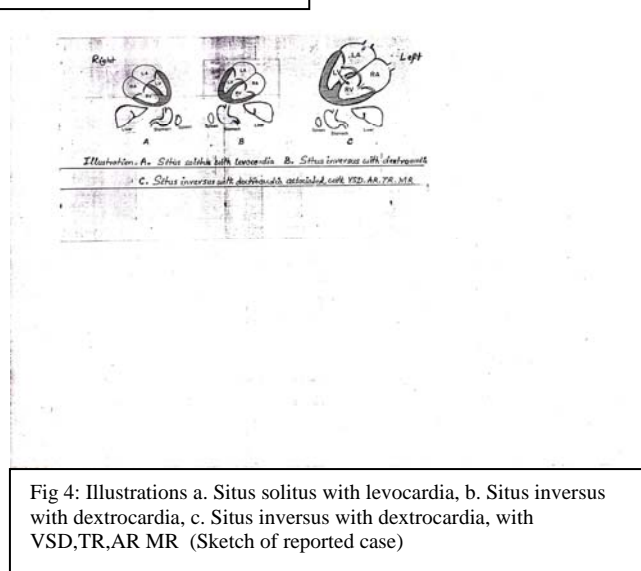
Right

Left

LA

RA

LV

RV

A

B

C

Liver

Stomach

Spleen

Illustration. A. Situs solitus with levocardia B. Situs inversus with dextrocardia

C. Situs inversus with dextrocardia, extended, with VSD, AR, TR, MR

Fig 4: Illustrations a. Situs solitus with levocardia, b. Situs inversus with dextrocardia, c. Situs inversus with dextrocardia, with VSD,TR,AR MR (Sketch of reported case)